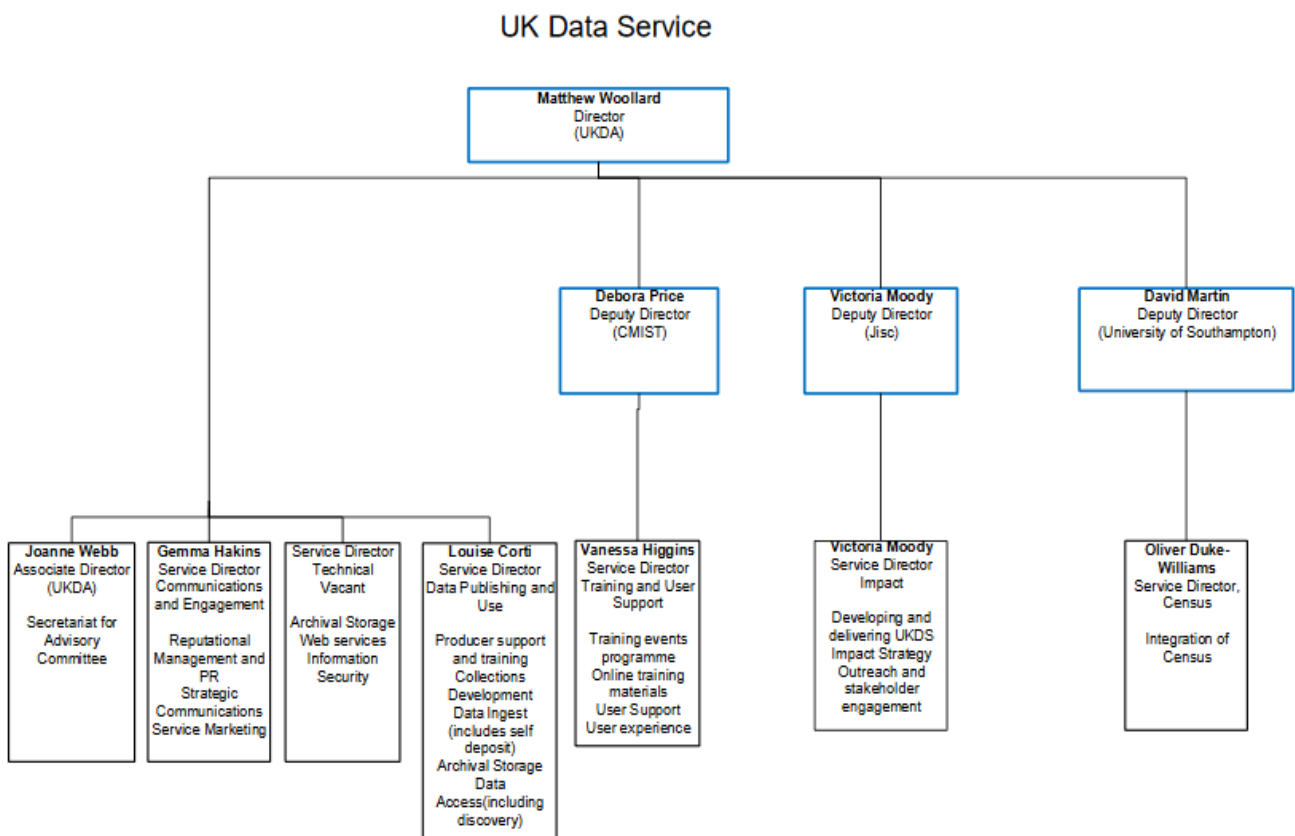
UK Data Service

**Matthew Woollard**
Director
(UKDA)

**Debora Price**
Deputy Director
(CMIST)

**Victoria Moody**
Deputy Director
(Jisc)

**David Martin**
Deputy Director
(University of Southampton)

**Joanne Webb**
Associate Director
(UKDA)

Secretariat for Advisory Committee

**Gemma Hakins**
Service Director Communications and Engagement

Reputational Management and PR
Strategic Communications
Service Marketing

Service Director Technical
Vacant

Archival Storage
Web services
Information Security

**Louise Corti**
Service Director
Data Publishing and Use

Producer support and training
Collections Development
Data Ingest (includes self deposit)
Archival Storage
Data Access(including discovery)

**Vanessa Higgins**
Service Director
Training and User Support

Training events programme
Online training materials
User Support
User experience

**Victoria Moody**
Service Director
Impact

Developing and delivering UKDS Impact Strategy
Outreach and stakeholder engagement

**Oliver Duke-Williams**
Service Director, Census

Integration of Census